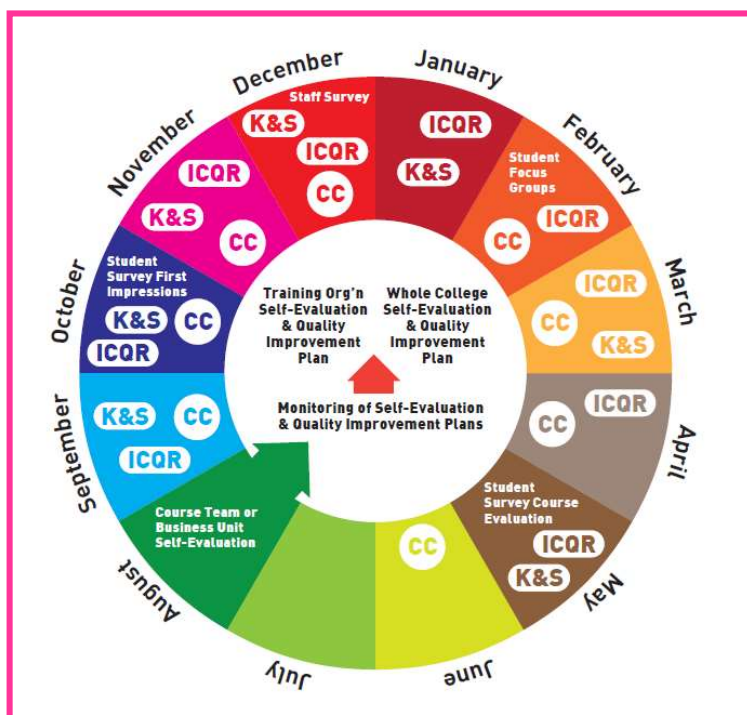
January
ICQR
K&S

February
Student Focus Groups
ICQR
CC

March
ICQR
CC
K&S

April
ICQR
CC

May
Student Survey Course Evaluation
ICQR
K&S

June
CC

July

August
Course Team or Business Unit Self-Evaluation

September
K&S
CC
ICQR

October
Student Survey First Impressions
K&S
CC
ICQR

November
ICQR
K&S
CC

December
Staff Survey
K&S
ICQR
CC

Training Org'n Self-Evaluation & Quality Improvement Plan

Whole College Self-Evaluation & Quality Improvement Plan

Monitoring of Self-Evaluation & Quality Improvement Plans